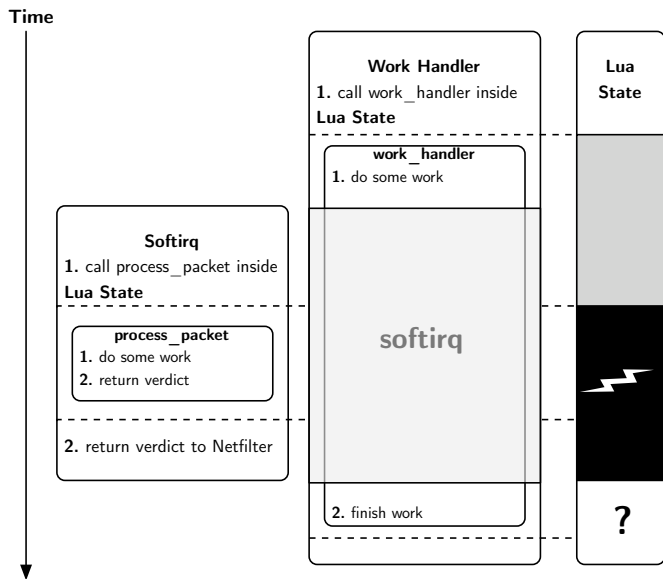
Time

Work Handler
1. call work_handler inside Lua State

Lua State

work_handler
1. do some work

Softirq
1. call process_packet inside Lua State

process_packet
1. do some work
2. return verdict

2. return verdict to Netfilter

softirq

2. finish work

?